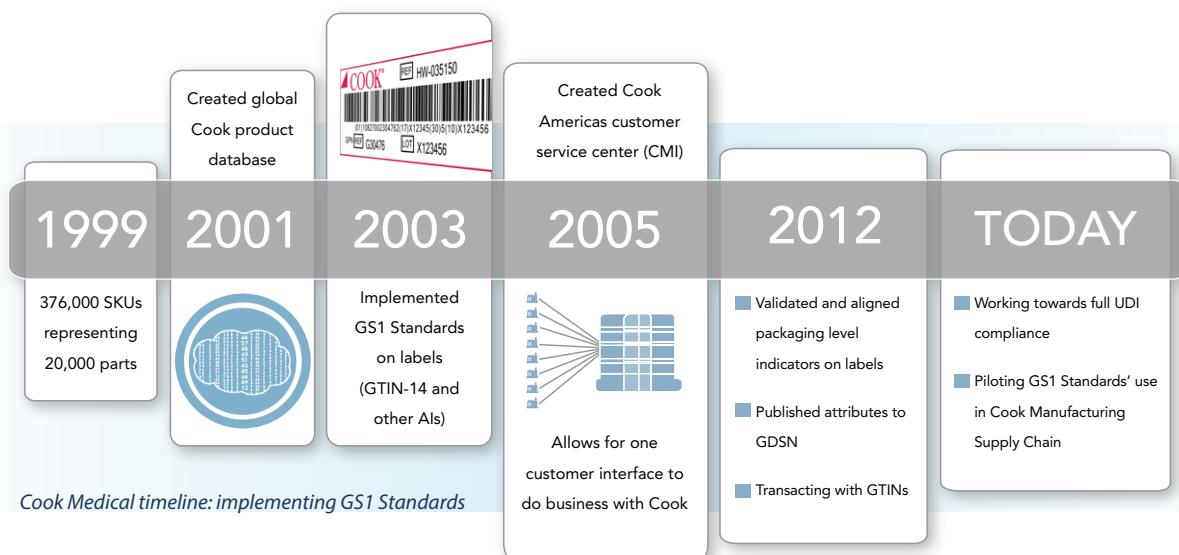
1999

376,000 SKUs representing 20,000 parts

Created global Cook product database

2001

COOK REF HW-035150

(01)10827002304762(17)X12345(30)5(10)X123456

GPN REF G30476 LOT X123456

2003

Implemented GS1 Standards on labels (GTIN-14 and other AIs)

Created Cook Americas customer service center (CMI)

2005

Allows for one customer interface to do business with Cook

2012

Validated and aligned packaging level indicators on labels

Published attributes to GDSN

Transacting with GTINs

TODAY

Working towards full UDI compliance

Piloting GS1 Standards' use in Cook Manufacturing Supply Chain

Cook Medical timeline: implementing GS1 Standards